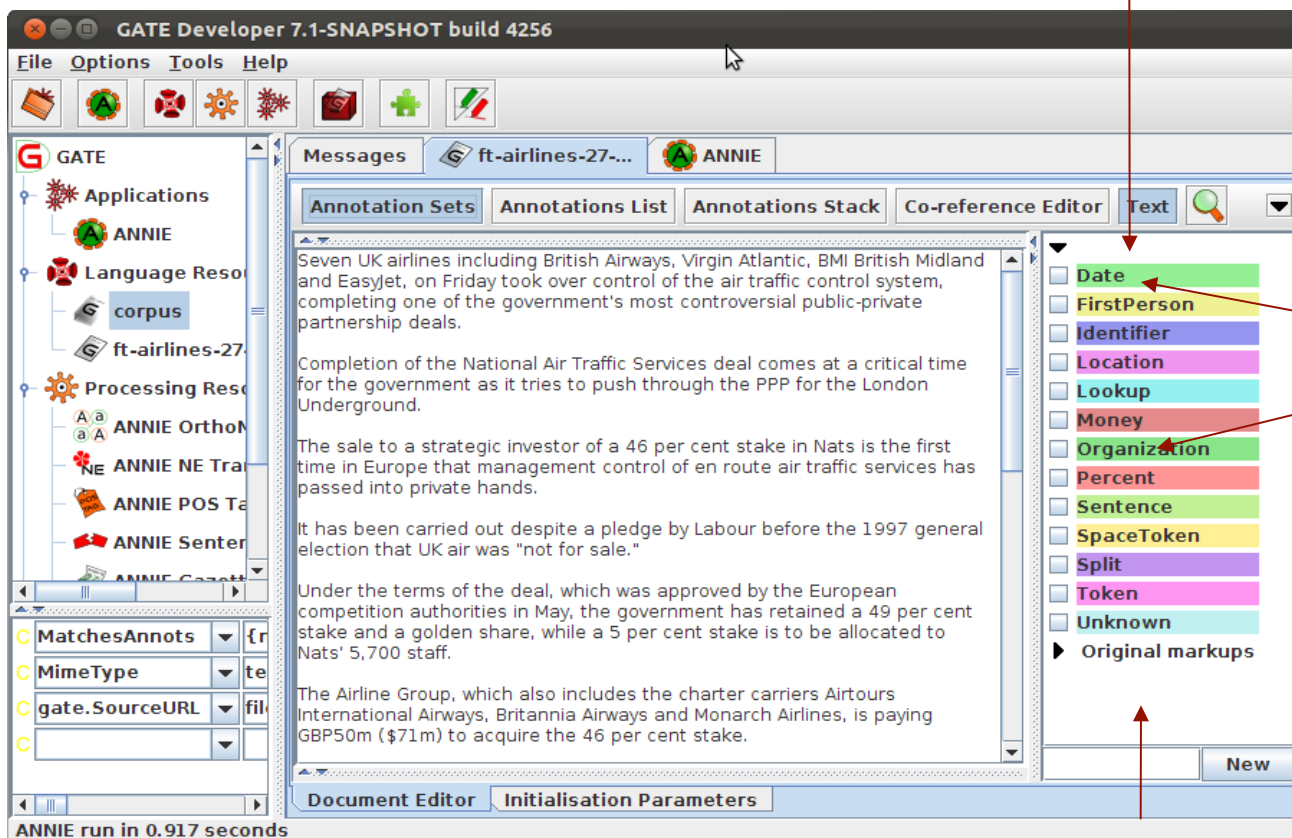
GATE Developer 7.1-SNAPSHOT build 4256

File Options Tools Help

GATE
Applications
ANNIE
Language Resou
corpus
ft-airlines-27
Processing Reso
ANNIE OrthoM
ANNIE NE Tra
ANNIE POS Ta
ANNIE Senter
ANNIE Gazett

MatchesAnnots {r
MimeType te
gate.SourceURL fil

Messages ft-airlines-27-... ANNIE

Annotation Sets Annotations List Annotations Stack Co-reference Editor Text

Seven UK airlines including British Airways, Virgin Atlantic, BMI British Midland and EasyJet, on Friday took over control of the air traffic control system, completing one of the government's most controversial public-private partnership deals.

Completion of the National Air Traffic Services deal comes at a critical time for the government as it tries to push through the PPP for the London Underground.

The sale to a strategic investor of a 46 per cent stake in Nats is the first time in Europe that management control of en route air traffic services has passed into private hands.

It has been carried out despite a pledge by Labour before the 1997 general election that UK air was "not for sale."

Under the terms of the deal, which was approved by the European competition authorities in May, the government has retained a 49 per cent stake and a golden share, while a 5 per cent stake is to be allocated to Nats' 5,700 staff.

The Airline Group, which also includes the charter carriers Airtours International Airways, Britannia Airways and Monarch Airlines, is paying GBP50m ($71m) to acquire the 46 per cent stake.

Date
FirstPerson
Identifier
Location
Lookup
Money
Organization
Percent
Sentence
SpaceToken
Split
Token
Unknown
Original markups

New

Document Editor Initialisation Parameters

ANNIE run in 0.917 seconds